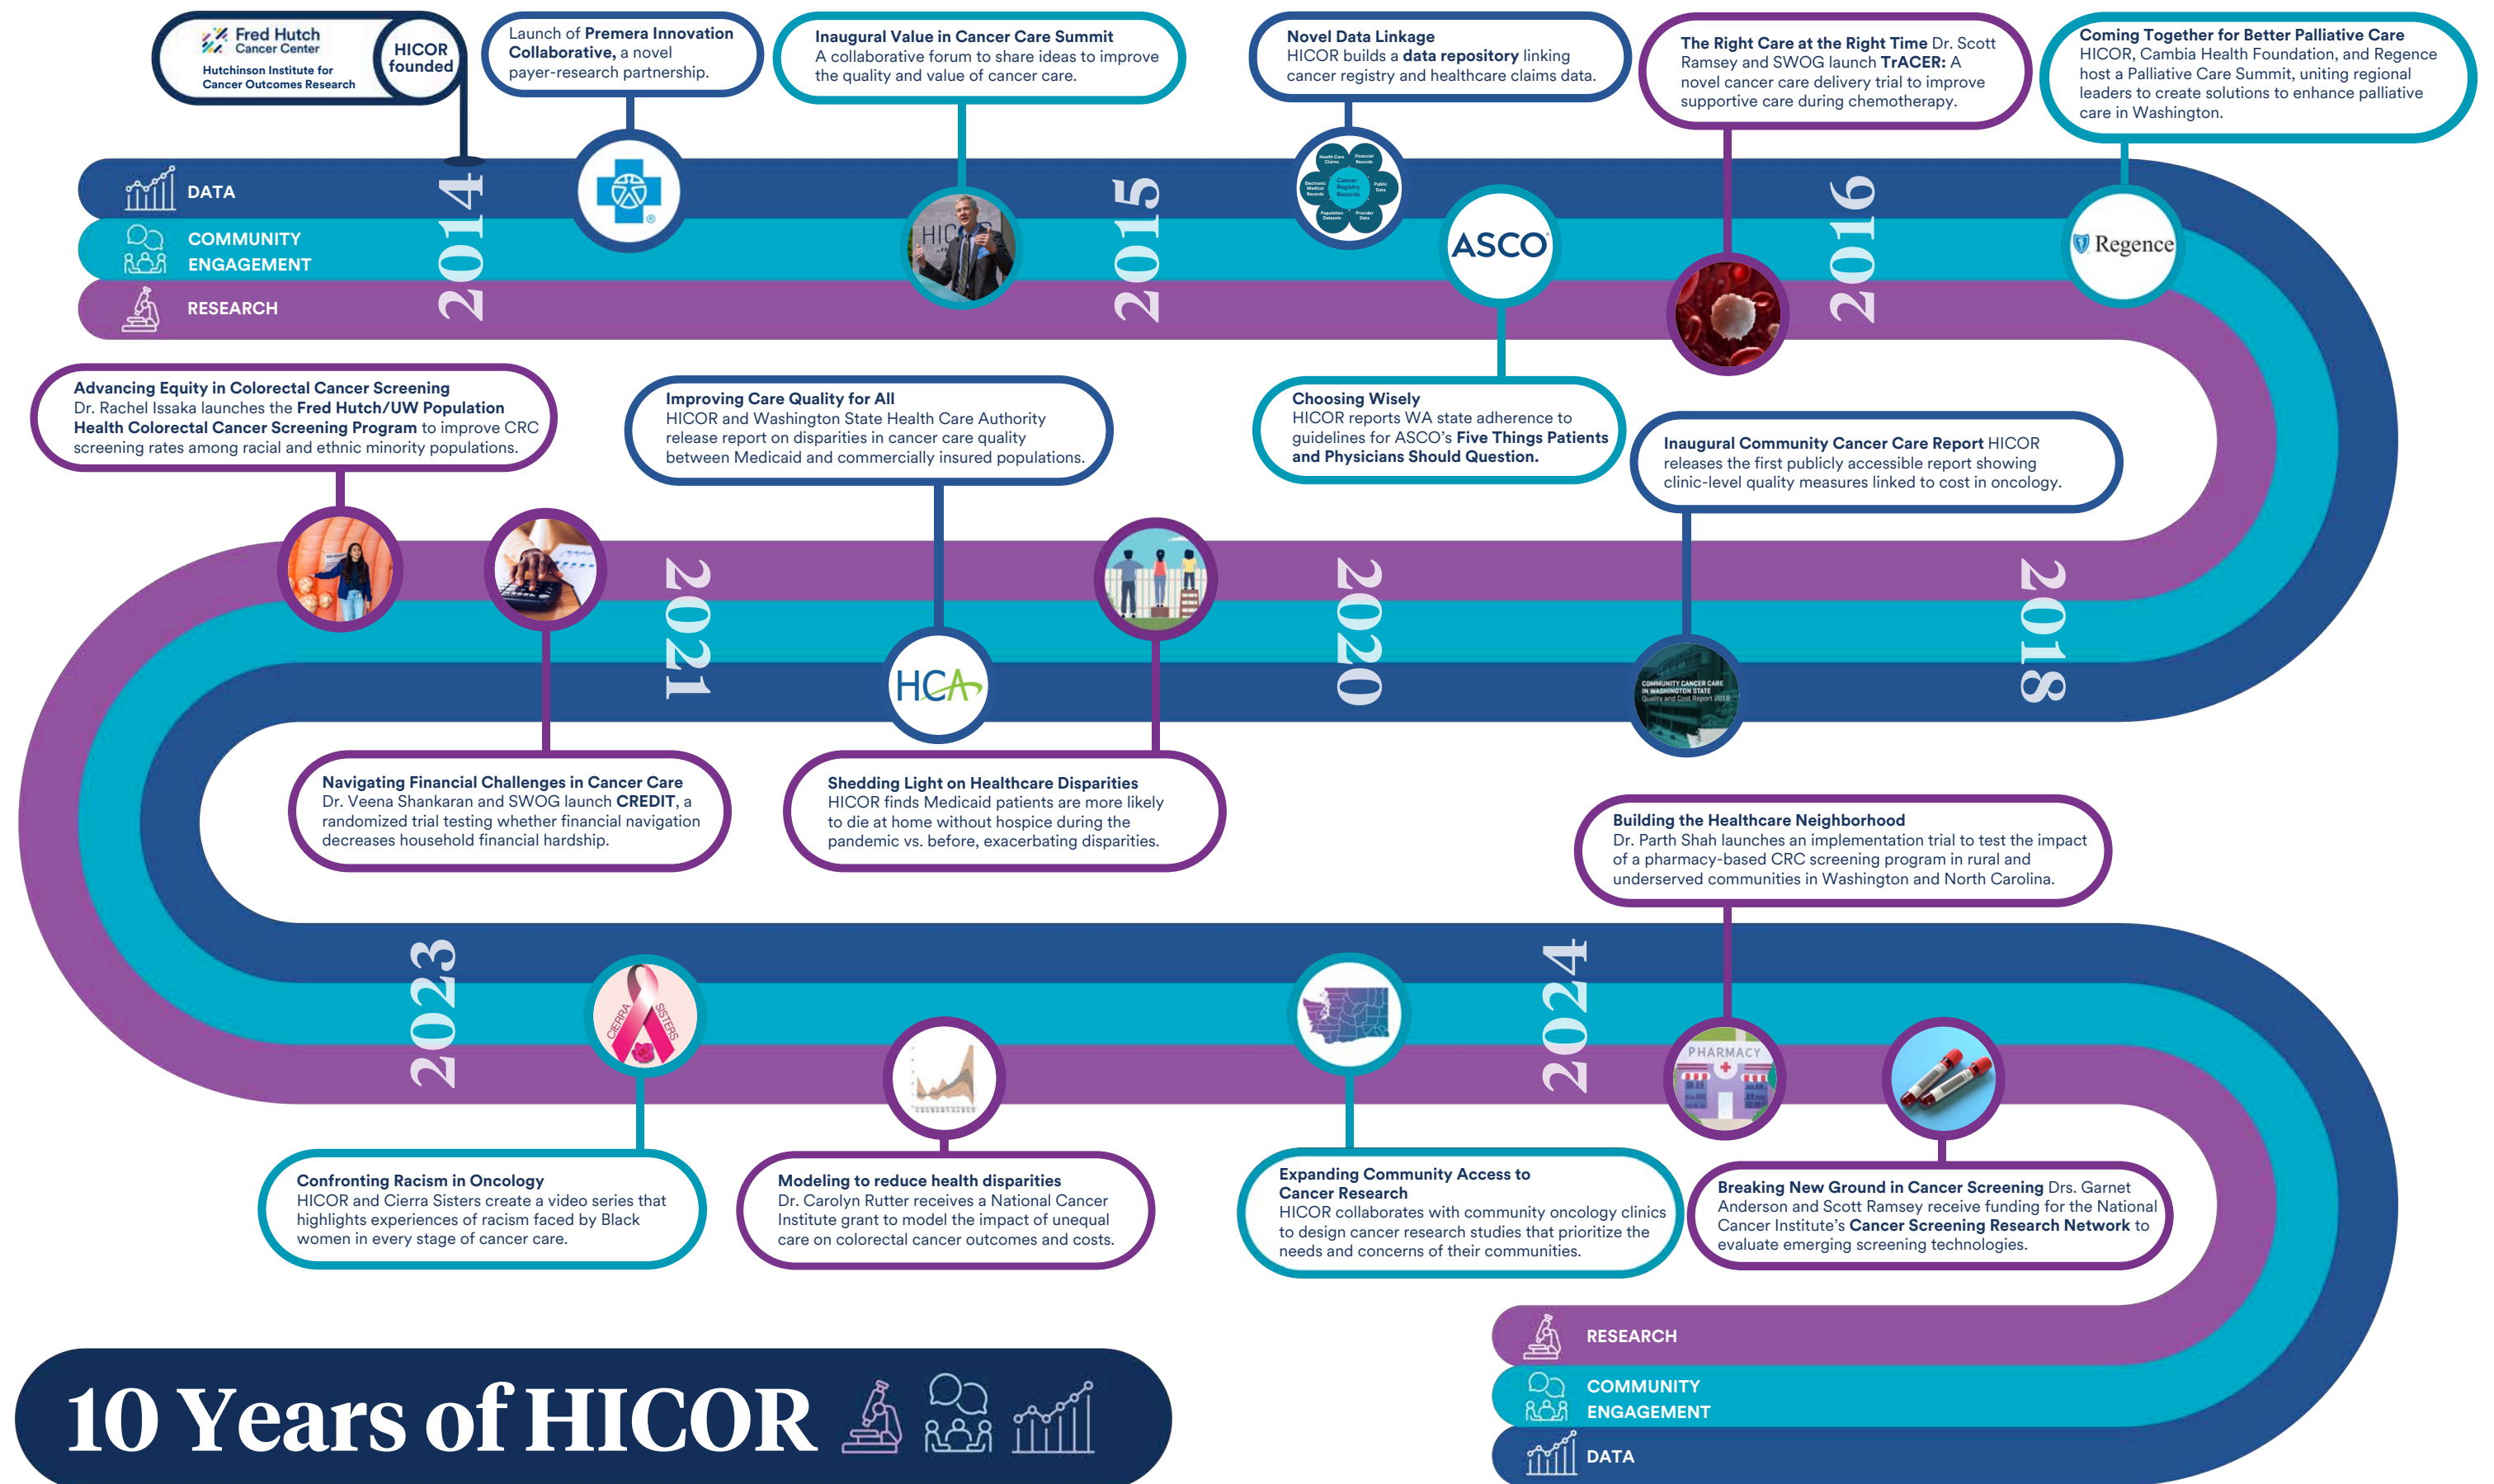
Fred Hutch Cancer Center
Hutchinson Institute for Cancer Outcomes Research

HICOR founded

Launch of **Premera Innovation Collaborative,** a novel payer-research partnership.

**Inaugural Value in Cancer Care Summit**
A collaborative forum to share ideas to improve the quality and value of cancer care.

**Novel Data Linkage**
HICOR builds a **data repository** linking cancer registry and healthcare claims data.

**The Right Care at the Right Time** Dr. Scott Ramsey and SWOG launch **TrACER:** A novel cancer care delivery trial to improve supportive care during chemotherapy.

**Coming Together for Better Palliative Care**
HICOR, Cambia Health Foundation, and Regence host a Palliative Care Summit, uniting regional leaders to create solutions to enhance palliative care in Washington.

DATA
COMMUNITY ENGAGEMENT
RESEARCH

2014
2015
2016

Health Care Claims
Financial Records
Electronic Medical Records
Cancer Registry Records
Public Data
Population Datasets
Provider Data

ASCO
Regence

**Advancing Equity in Colorectal Cancer Screening**
Dr. Rachel Issaka launches the **Fred Hutch/UW Population Health Colorectal Cancer Screening Program** to improve CRC screening rates among racial and ethnic minority populations.

**Improving Care Quality for All**
HICOR and Washington State Health Care Authority release report on disparities in cancer care quality between Medicaid and commercially insured populations.

**Choosing Wisely**
HICOR reports WA state adherence to guidelines for ASCO's **Five Things Patients and Physicians Should Question.**

**Inaugural Community Cancer Care Report** HICOR releases the first publicly accessible report showing clinic-level quality measures linked to cost in oncology.

2021
2020
2018

HCA

COMMUNITY CANCER CARE IN WASHINGTON STATE
Quality and Cost Report 2018

**Navigating Financial Challenges in Cancer Care**
Dr. Veena Shankaran and SWOG launch **CREDIT,** a randomized trial testing whether financial navigation decreases household financial hardship.

**Shedding Light on Healthcare Disparities**
HICOR finds Medicaid patients are more likely to die at home without hospice during the pandemic vs. before, exacerbating disparities.

**Building the Healthcare Neighborhood**
Dr. Parth Shah launches an implementation trial to test the impact of a pharmacy-based CRC screening program in rural and underserved communities in Washington and North Carolina.

2023
2024

CIERRA SISTERS
PHARMACY

**Confronting Racism in Oncology**
HICOR and Cierra Sisters create a video series that highlights experiences of racism faced by Black women in every stage of cancer care.

**Modeling to reduce health disparities**
Dr. Carolyn Rutter receives a National Cancer Institute grant to model the impact of unequal care on colorectal cancer outcomes and costs.

**Expanding Community Access to Cancer Research**
HICOR collaborates with community oncology clinics to design cancer research studies that prioritize the needs and concerns of their communities.

**Breaking New Ground in Cancer Screening** Drs. Garnet Anderson and Scott Ramsey receive funding for the National Cancer Institute's **Cancer Screening Research Network** to evaluate emerging screening technologies.

RESEARCH
COMMUNITY ENGAGEMENT
DATA

10 Years of HICOR